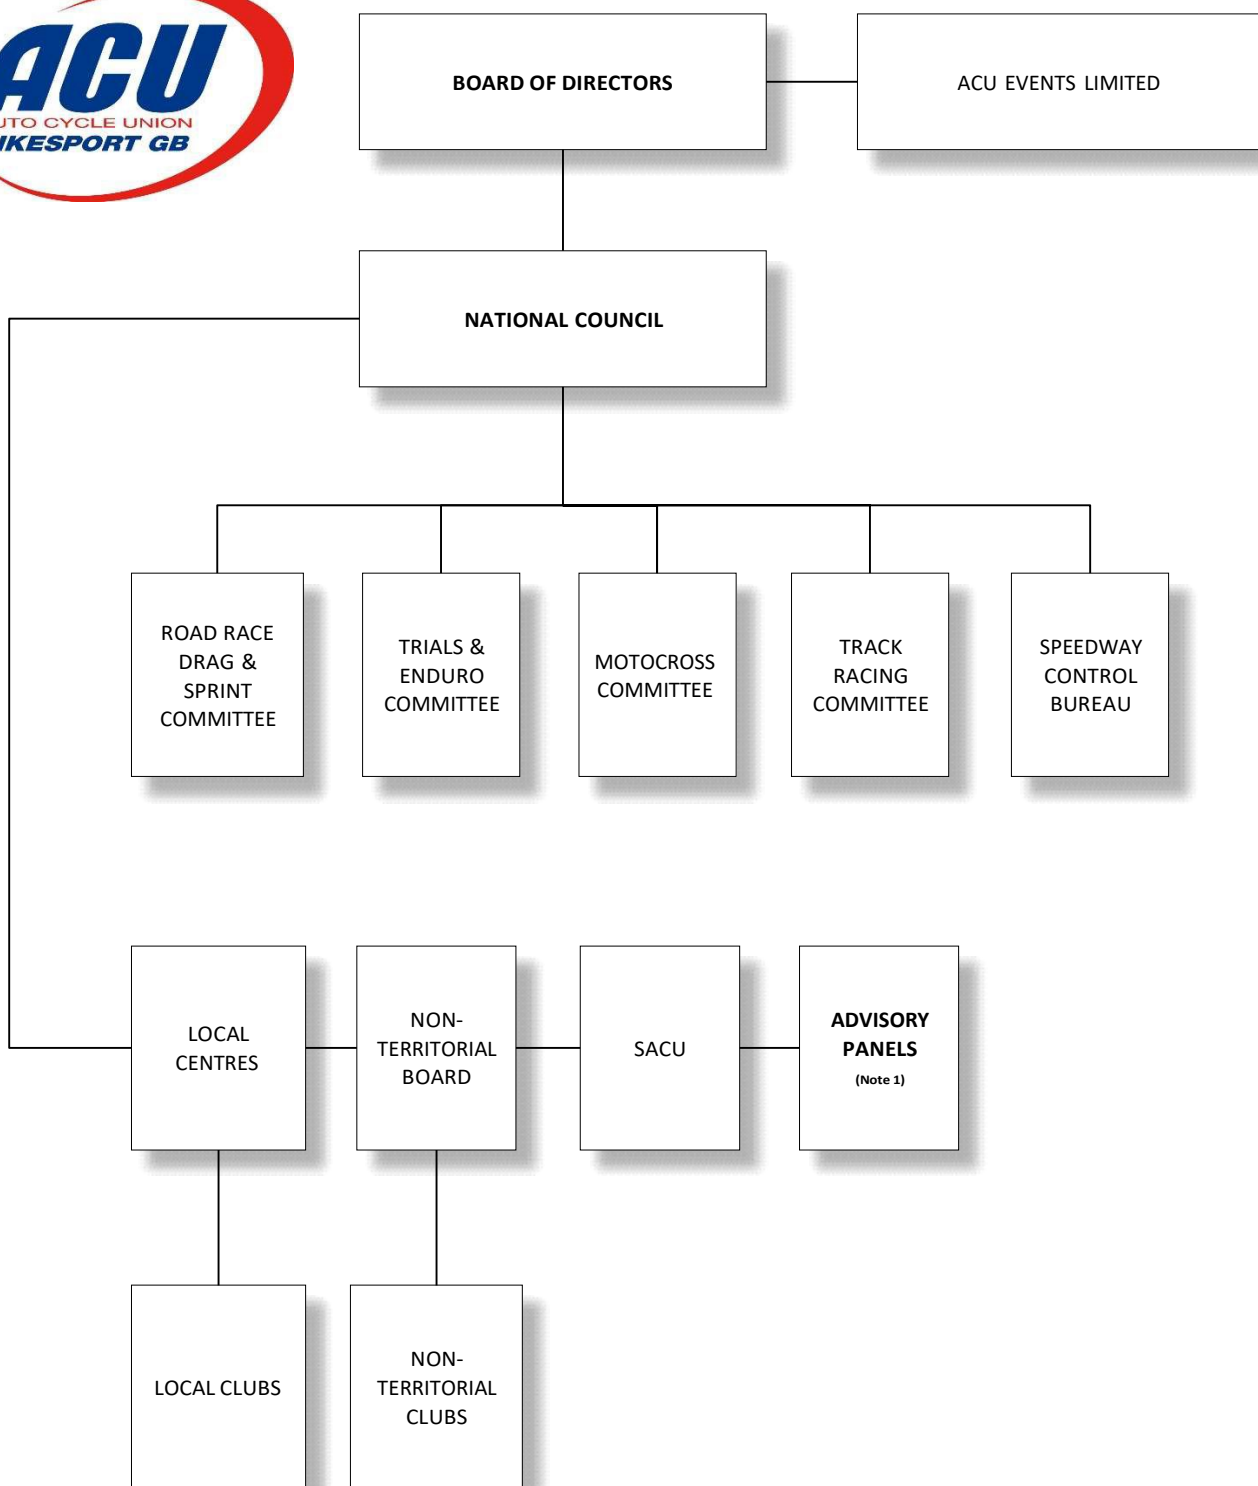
ACU
UTO CYCLE UNION
IKESPORT GB

BOARD OF DIRECTORS

ACU EVENTS LIMITED

NATIONAL COUNCIL

ROAD RACE DRAG & SPRINT COMMITTEE

TRIALS & ENDURO COMMITTEE

MOTOCROSS COMMITTEE

TRACK RACING COMMITTEE

SPEEDWAY CONTROL BUREAU

LOCAL CENTRES

NON-TERRITORIAL BOARD

SACU

ADVISORY PANELS
(Note 1)

LOCAL CLUBS

NON-TERRITORIAL CLUBS